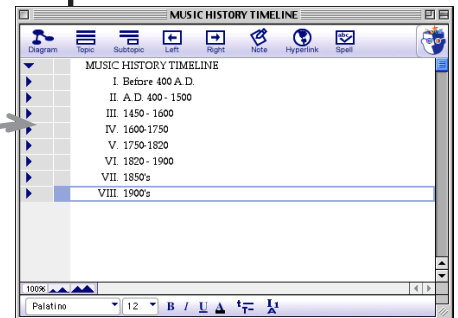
MUSIC HISTORY TIMELINE

Diagram Topic Subtopic Left Right Note Hyperlink Spell

MUSIC HISTORY TIMELINE
I. Before 400 A.D.
II. A.D. 400 - 1500
III. 1450 - 1600
IV. 1600-1750
V. 1750-1820
VI. 1820 - 1900
VII. 1850's
VIII. 1900's

100%

Palatino 12 B I U A